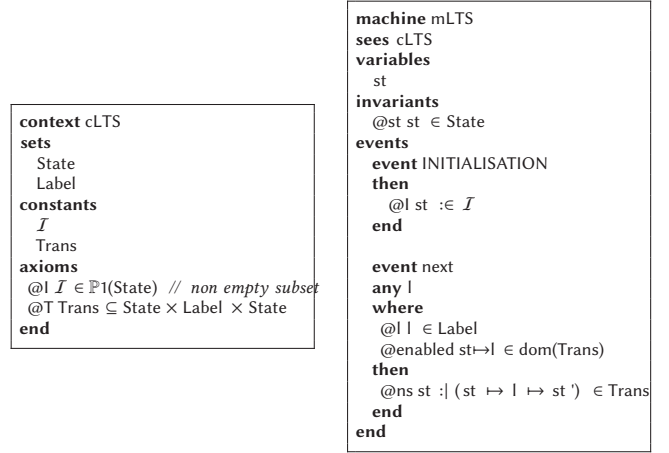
context cLTS
sets
State
Label
constants
$\mathcal{I}$
Trans
axioms
@I $\mathcal{I} \in \mathbb{P}1$(State) // non empty subset
@T Trans $\subseteq$ State $\times$ Label $\times$ State
end

machine mLTS
sees cLTS
variables
st
invariants
@st st $\in$ State
events
event INITIALISATION
then
@I st $:\in \mathcal{I}$
end

event next
any l
where
@l l $\in$ Label
@enabled st$\mapsto$l $\in$ dom(Trans)
then
@ns st :| ( st $\mapsto$ l $\mapsto$ st ') $\in$ Trans
end
end